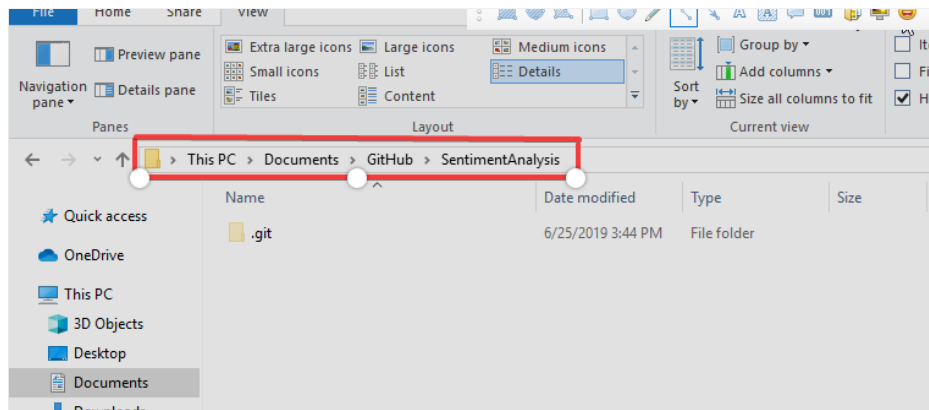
File Home Share View

Navigation pane
Preview pane
Details pane
Panes

Extra large icons
Large icons
Medium icons
Small icons
List
Details
Tiles
Content
Layout

Sort by
Group by
Add columns
Size all columns to fit
Current view

It
Fi
H

This PC > Documents > GitHub > SentimentAnalysis

Quick access
OneDrive
This PC
3D Objects
Desktop
Documents
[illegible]

| Name | Date modified | Type | Size |
|---|---|---|---|
| .git | 6/25/2019 3:44 PM | File folder | |